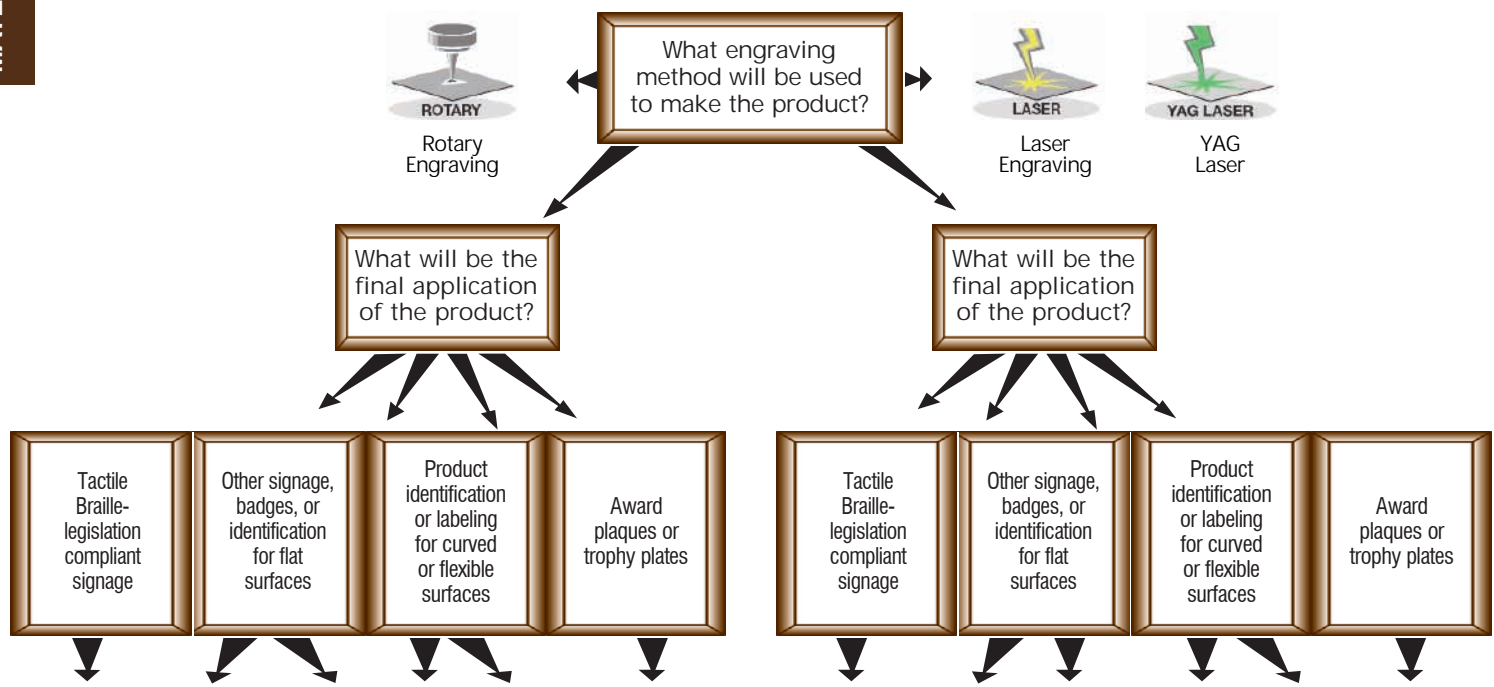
What engraving method will be used to make the product?

ROTARY

Rotary Engraving

LASER

Laser Engraving

YAG LASER

YAG Laser

What will be the final application of the product?

What will be the final application of the product?

Tactile Braille-legislation compliant signage

Other signage, badges, or identification for flat surfaces

Product identification or labeling for curved or flexible surfaces

Award plaques or trophy plates

Tactile Braille-legislation compliant signage

Other signage, badges, or identification for flat surfaces

Product identification or labeling for curved or flexible surfaces

Award plaques or trophy plates